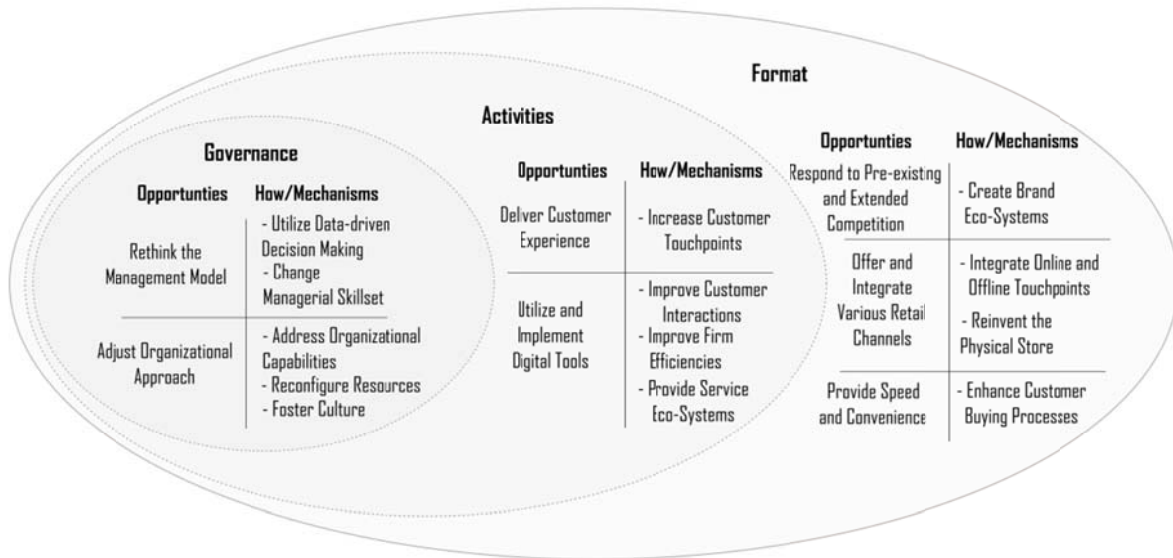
Format

Activities

Governance

| Opportunties | How/Mechanisms |
|---|---|
| Rethink the Management Model | - Utilize Data-driven Decision Making<br>- Change Managerial Skillset |
| Adjust Organizational Approach | - Address Organizational Capabilities<br>- Reconfigure Resources<br>- Foster Culture |

| Opportunties | How/Mechanisms |
|---|---|
| Delver Customer Experience | - Increase Customer Touchpoints |
| Utilize and Implement Digital Tools | - Improve Customer Interactions<br>- Improve Firm Efficiencies<br>- Provide Service Eco-Systems |

| Opportunties | How/Mechanisms |
|---|---|
| Respond to Pre-existing and Extended Competition | - Create Brand Eco-Systems |
| Offer and Integrate Various Retail Channels | - Integrate Online and Offline Touchpoints<br>- Reinvent the Physical Store |
| Provide Speed and Convenience | - Enhance Customer Buying Processes |